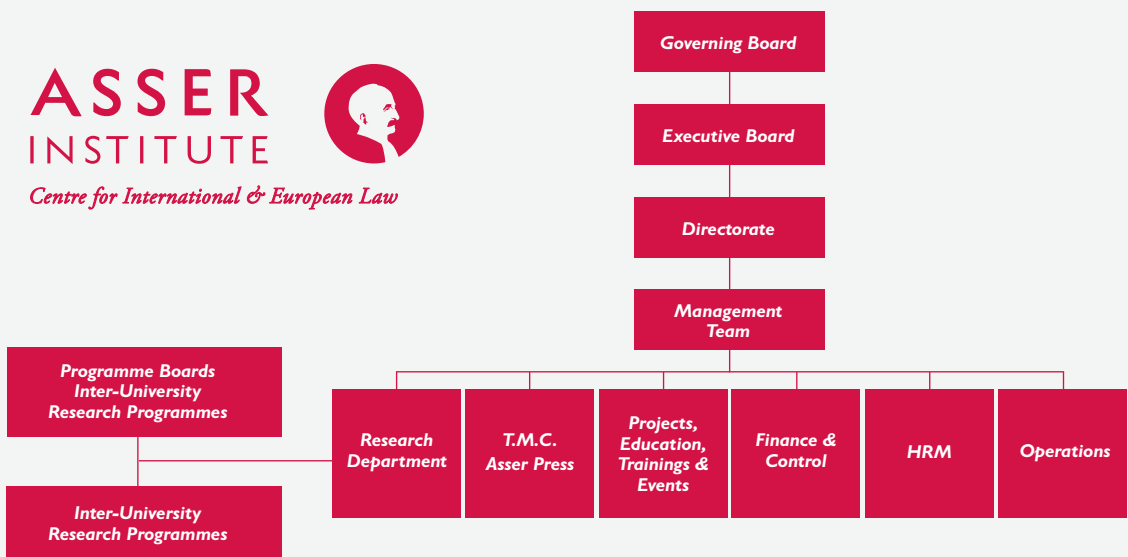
ASSER INSTITUTE
Centre for International & European Law

Governing Board

Executive Board

Directorate

Management Team

Programme Boards Inter-University Research Programmes

Inter-University Research Programmes

Research Department

T.M.C. Asser Press

Projects, Education, Trainings & Events

Finance & Control

HRM

Operations